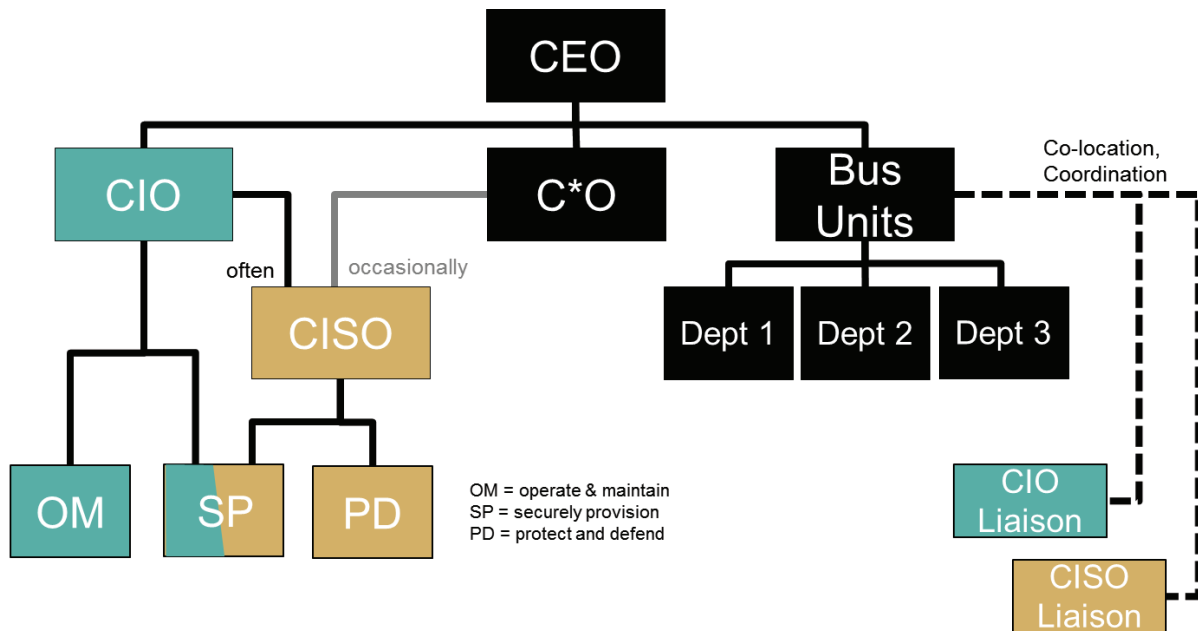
CEO

CIO

C*O

Bus Units

Co-location, Coordination

often

occasionally

CISO

Dept 1

Dept 2

Dept 3

OM

SP

PD

OM = operate & maintain
SP = securely provision
PD = protect and defend

CIO Liaison

CISO Liaison